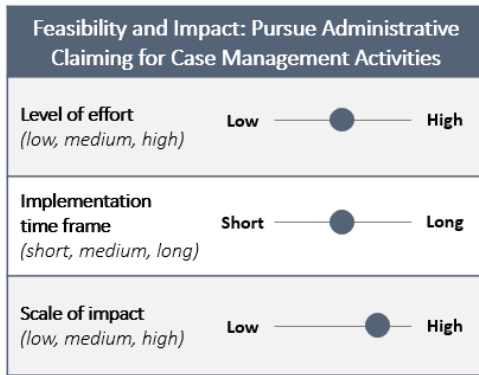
Feasibility and Impact: Pursue Administrative Claiming for Case Management Activities

Level of effort
(low, medium, high)

Low High

Implementation time frame
(short, medium, long)

Short Long

Scale of impact
(low, medium, high)

Low High